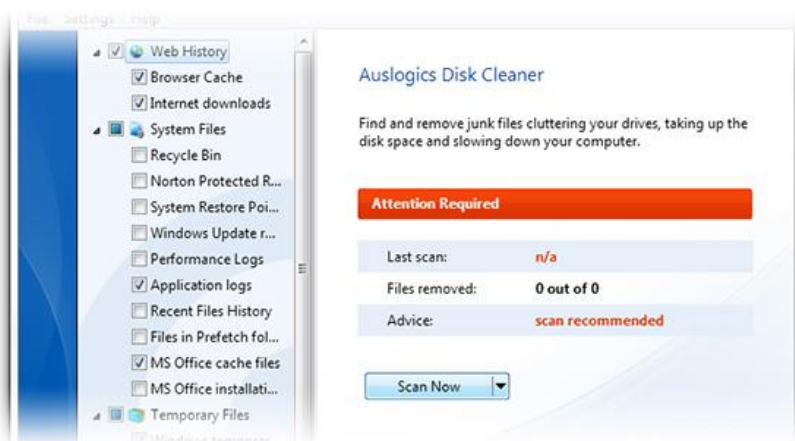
File Settings Help

Web History
Browser Cache
Internet downloads
System Files
Recycle Bin
Norton Protected R...
System Restore Poi...
Windows Update r...
Performance Logs
Application logs
Recent Files History
Files in Prefetch fol...
MS Office cache files
MS Office installati...
Temporary Files
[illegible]

Auslogics Disk Cleaner

Find and remove junk files cluttering your drives, taking up the disk space and slowing down your computer.

Attention Required

| Last scan: | n/a |
|---|---|
| Files removed: | 0 out of 0 |
| Advice: | scan recommended |

Scan Now